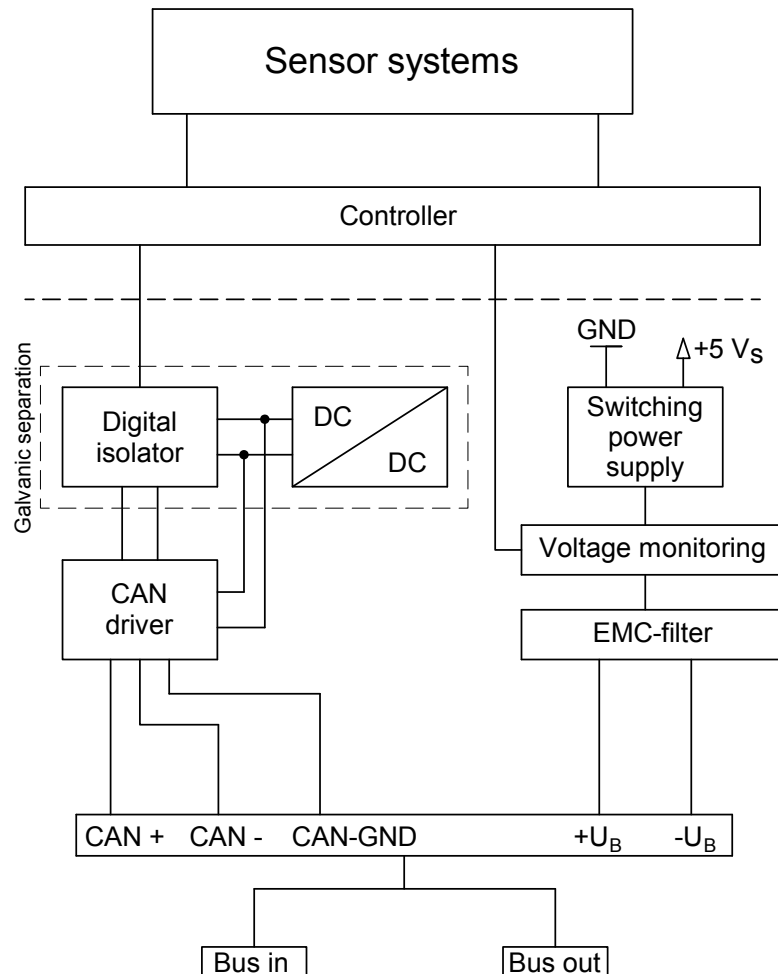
Sensor systems

Controller

Galvanic separation

Digital isolator

DC

DC

GND

+5 $V_S$

Switching power supply

Voltage monitoring

CAN driver

EMC-filter

CAN + CAN - CAN-GND $+U_B$ $-U_B$

Bus in

Bus out